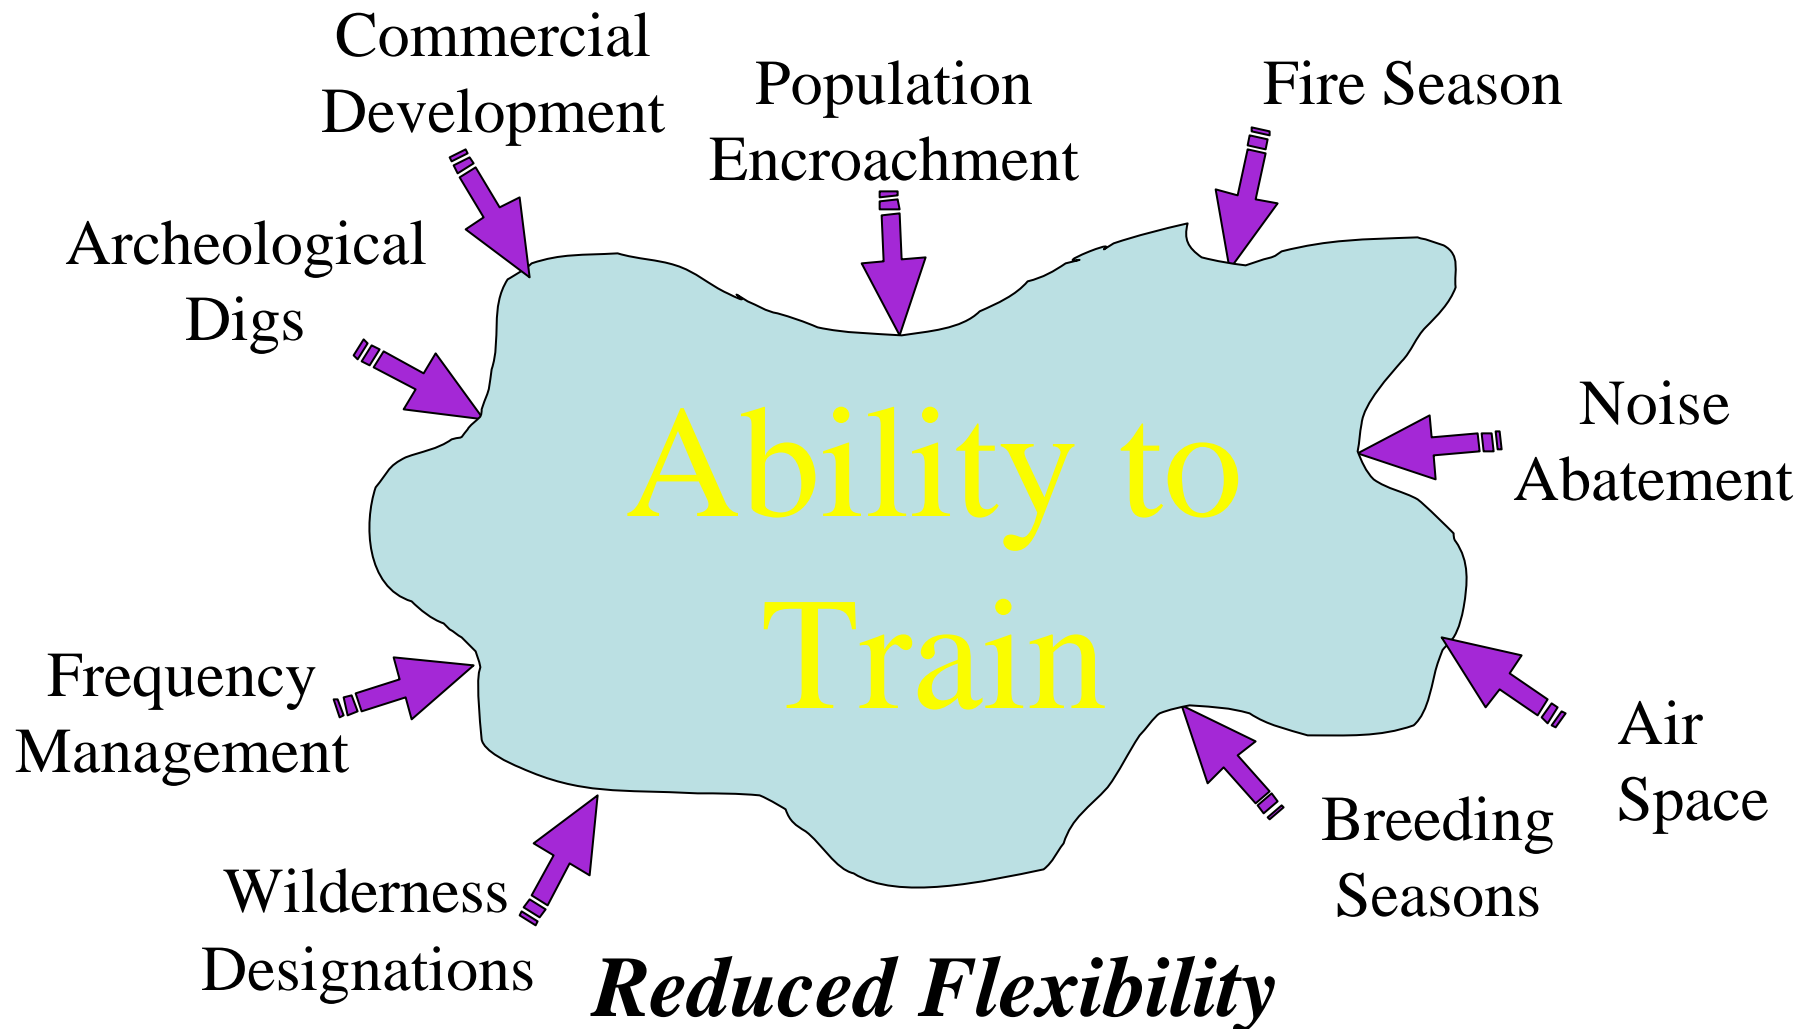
Commercial Development

Population Encroachment

Fire Season

Archeological Digs

Ability to Train

Noise Abatement

Frequency Management

Air Space

Breeding Seasons

Wilderness Designations

Reduced Flexibility